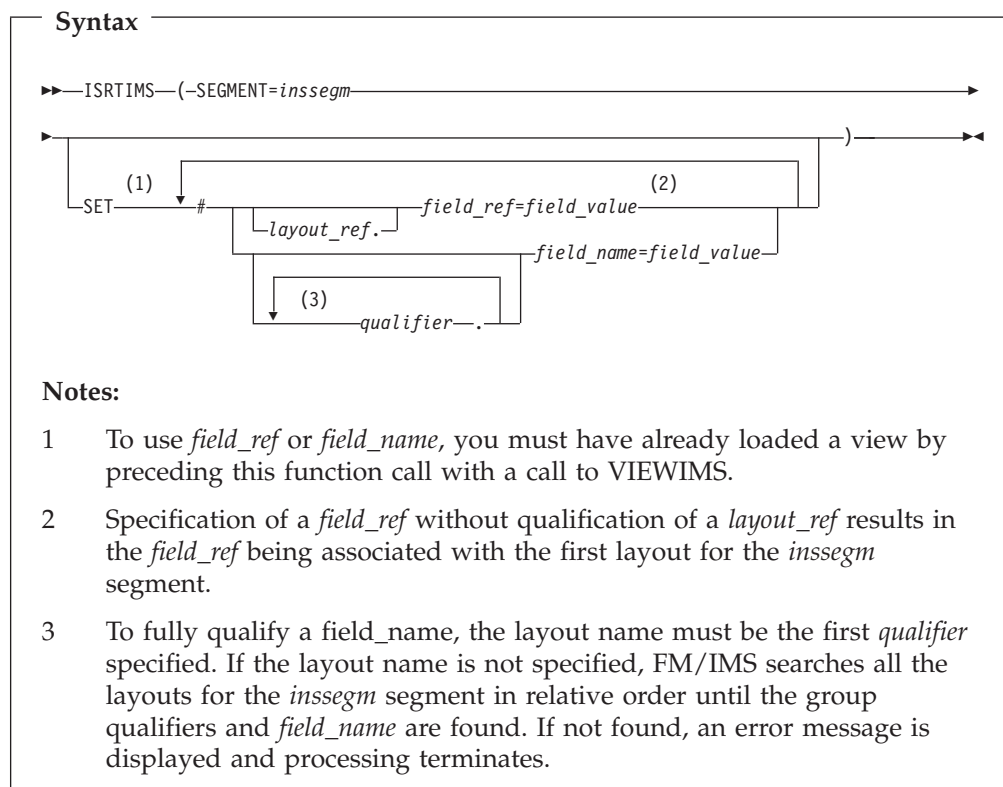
Syntax

ISRTIMS (SEGMENT=inssegm

)

SET (1) # layout_ref. field_ref=field_value (2)

field_name=field_value

(3) qualifier .

Notes:

1 To use field_ref or field_name, you must have already loaded a view by preceding this function call with a call to VIEWIMS.

2 Specification of a field_ref without qualification of a layout_ref results in the field_ref being associated with the first layout for the inssegm segment.

3 To fully qualify a field_name, the layout name must be the first qualifier specified. If the layout name is not specified, FM/IMS searches all the layouts for the inssegm segment in relative order until the group qualifiers and field_name are found. If not found, an error message is displayed and processing terminates.